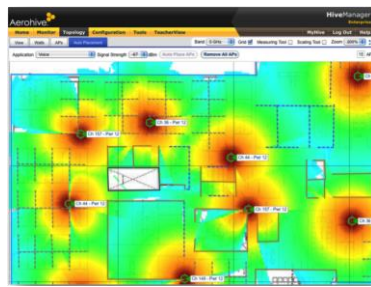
Aerohive

HiveManager
Enterprise

Home Monitor Topology Configuration Tools TeacherView

MyHive Log Out Help

View Walls APs Auto Placement

Band 5 GHz Grid Measuring Tool Scaling Tool Zoom 100%

Application Voice Signal Strength -67 dBm Auto Place APs Remove All APs

CR 101 - Flat 12

CR 36 - Flat 12

CR 96 - Flat 12

CR 44 - Flat 12

CR 107 - Flat 12

CR 106 - Flat 12